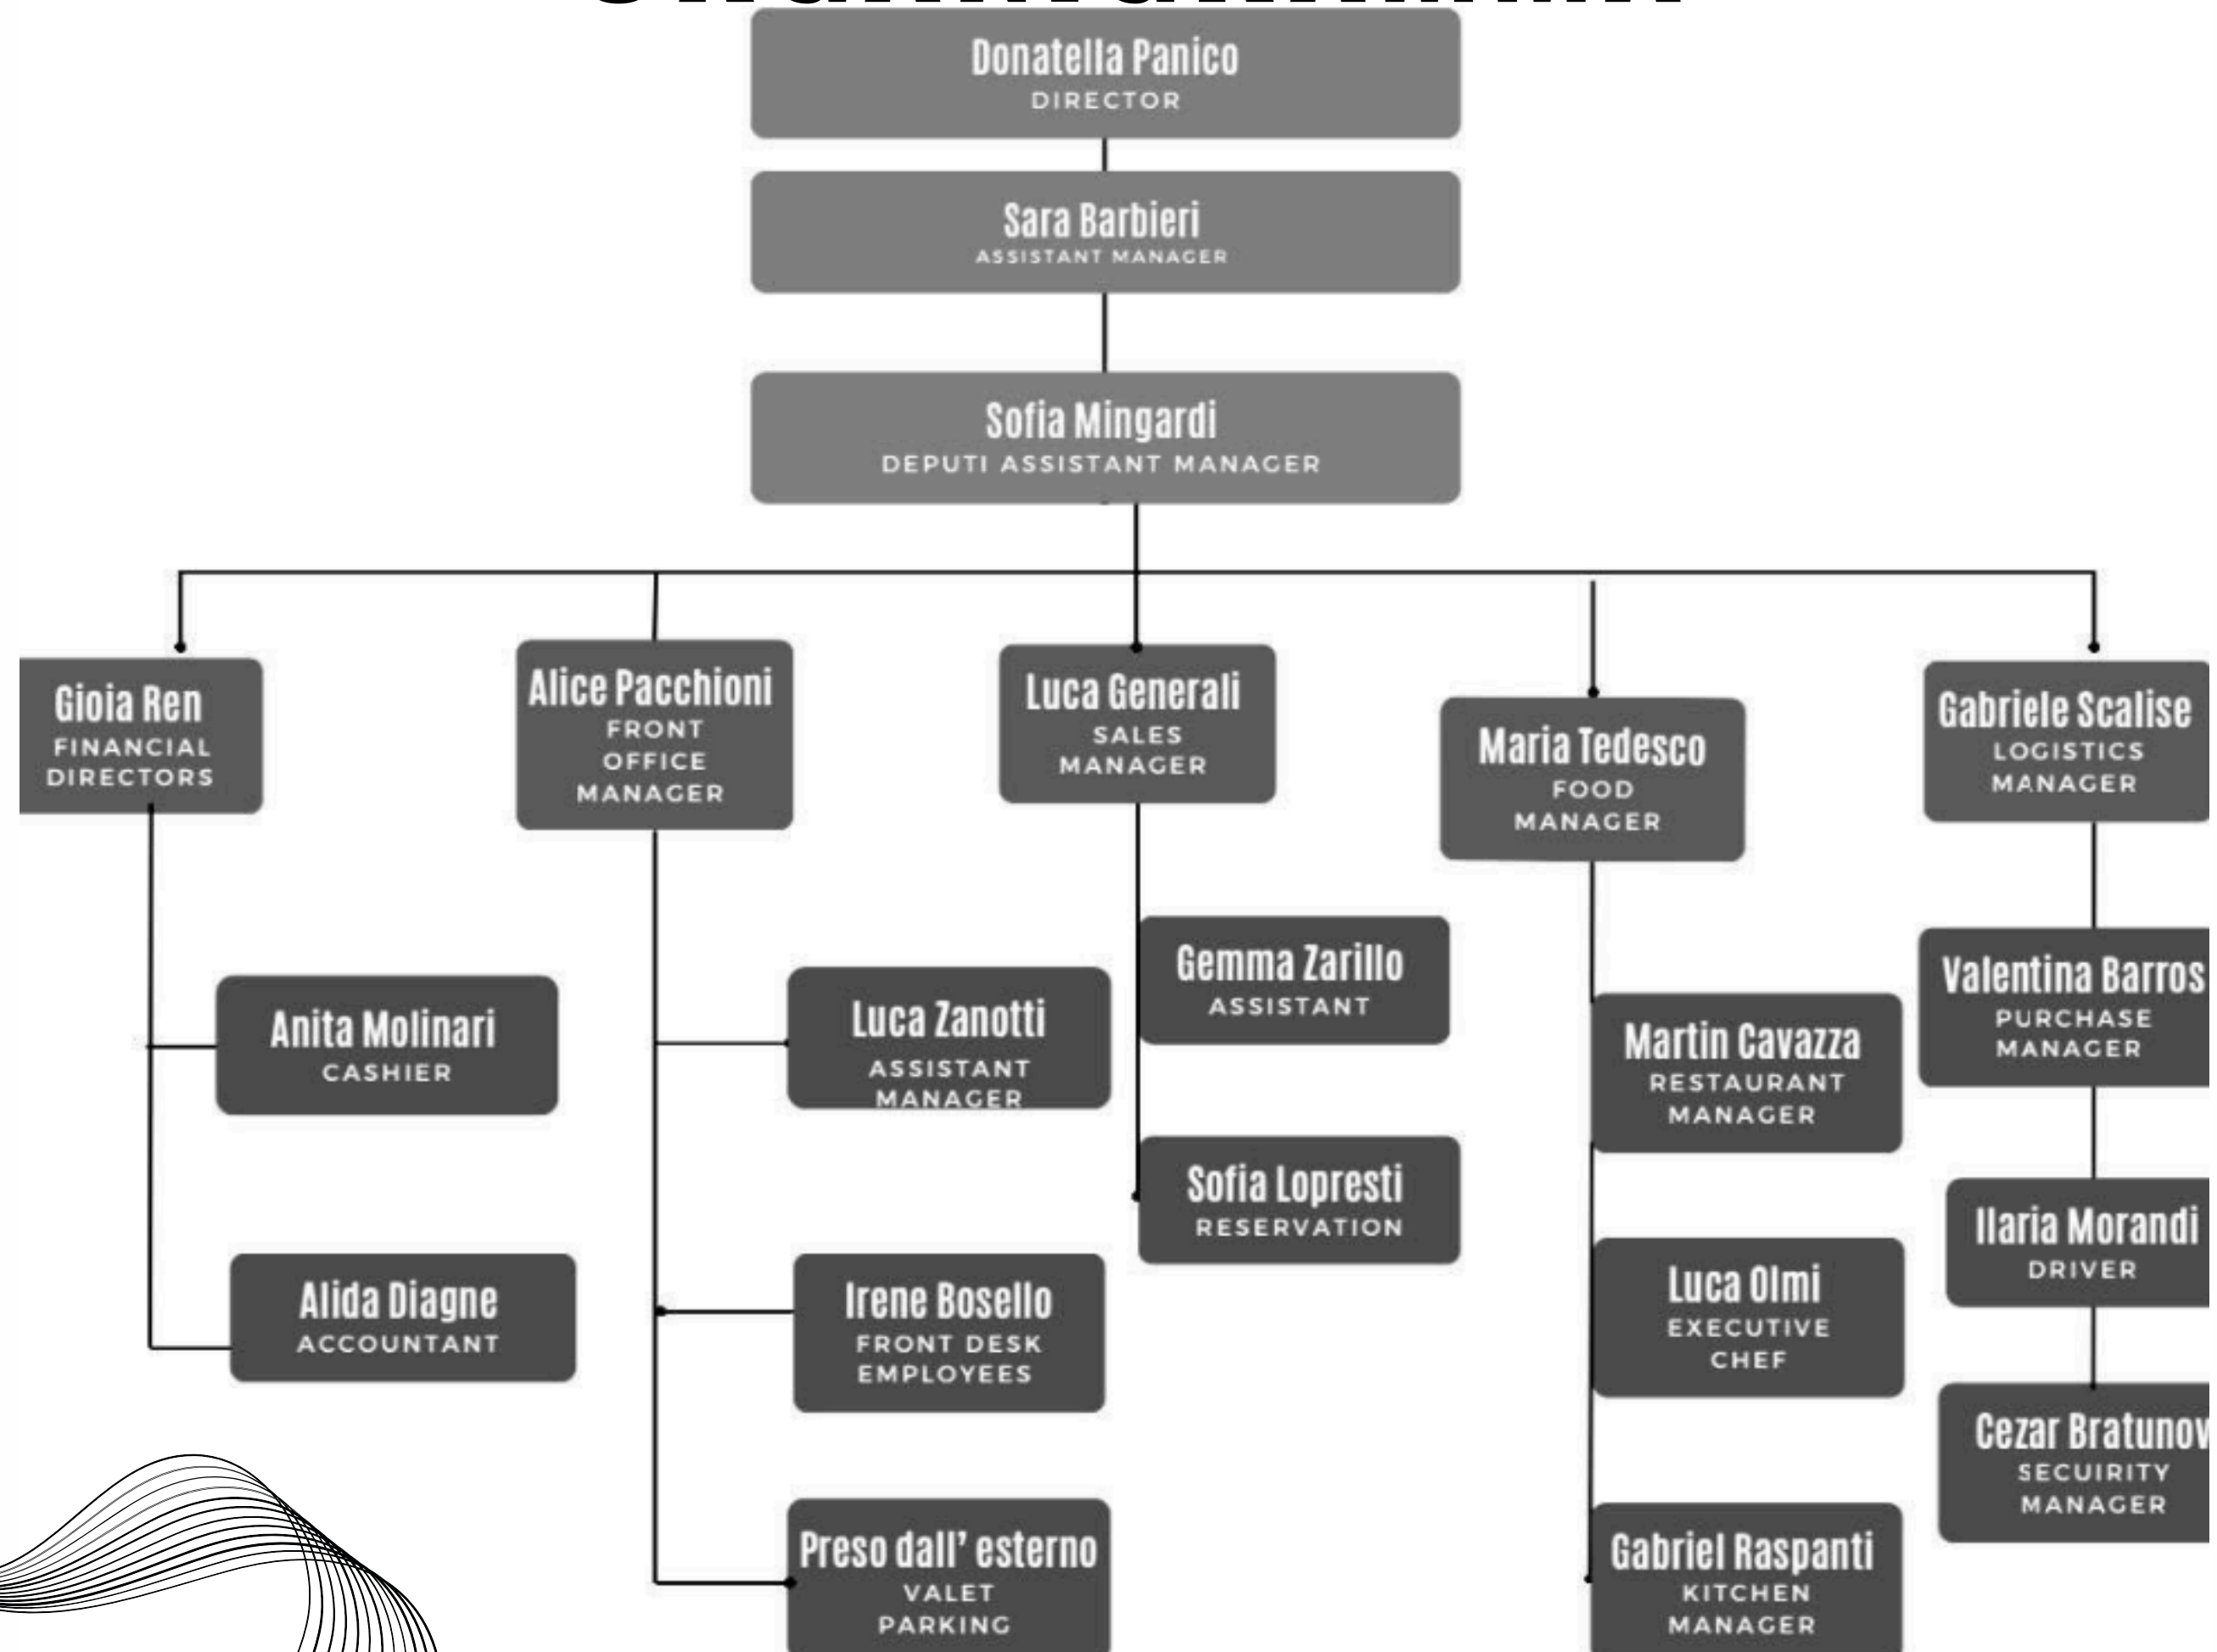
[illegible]

Donatella Panico
DIRECTOR

Sara Barbieri
ASSISTANT MANAGER

Sofia Mingardi
DEPUTI ASSISTANT MANAGER

Gioia Ren
FINANCIAL DIRECTORS

Alice Pacchioni
FRONT OFFICE MANAGER

Luca Generali
SALES MANAGER

Maria Tedesco
FOOD MANAGER

Gabriele Scalise
LOGISTICS MANAGER

Anita Molinari
CASHIER

Alida Diagne
ACCOUNTANT

Luca Zanotti
ASSISTANT MANAGER

Irene Bosello
FRONT DESK EMPLOYEES

Preso dall' esterno
VALET PARKING

Gemma Zarillo
ASSISTANT

Sofia Lopresti
RESERVATION

Martin Cavazza
RESTAURANT MANAGER

Luca Olmi
EXECUTIVE CHEF

Gabriel Raspanti
KITCHEN MANAGER

Valentina Barros
PURCHASE MANAGER

Ilaria Morandi
DRIVER

Cezar Bratunov
SECUIRITY MANAGER